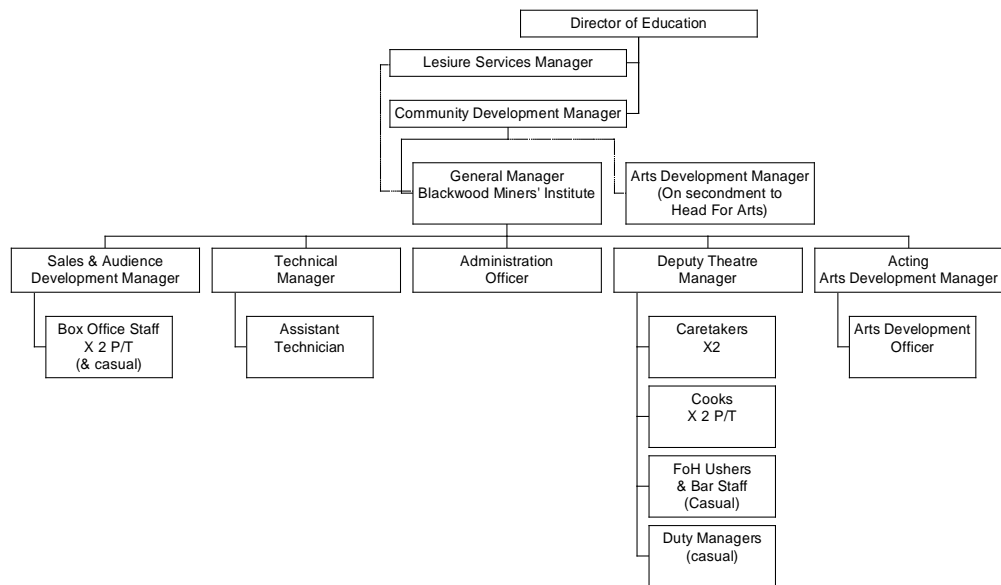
Director of Education

Lesiure Services Manager

Community Development Manager

General Manager
Blackwood Miners' Institute

Arts Development Manager
(On secondment to Head For Arts)

Sales & Audience Development Manager

Box Office Staff
X 2 P/T
(& casual)

Technical Manager

Assistant Technician

Administration Officer

Deputy Theatre Manager

Caretakers
X2

Cooks
X 2 P/T

FoH Ushers
& Bar Staff
(Casual)

Duty Managers
(casual)

Acting
Arts Development Manager

Arts Development Officer